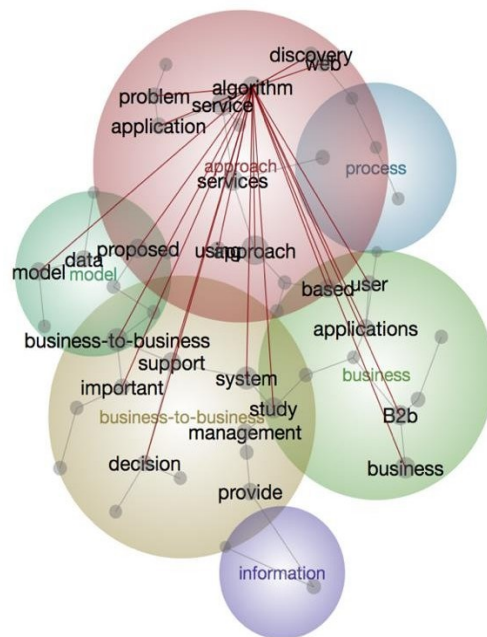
discovery
web
algorithm
problem
service
application
approach
services
process
proposed
using
approach
model
data
model
based
user
business-to-business
applications
support
business
important
system
business-to-business
study
B2b
management
decision
business
provide
information